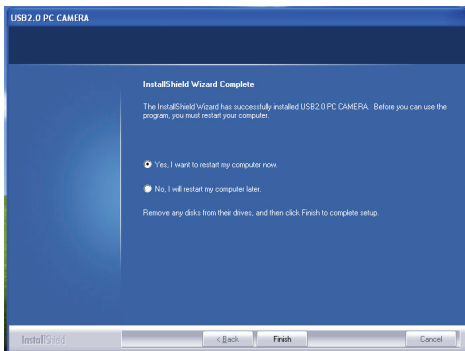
USB2.0 PC CAMERA

InstallShield Wizard Complete

The InstallShield Wizard has successfully installed USB2.0 PC CAMERA. Before you can use the program, you must restart your computer.

Yes, I want to restart my computer now.

No, I will restart my computer later.

Remove any disks from their drives, and then click Finish to complete setup.

InstallShield

< Back

Finish

Cancel